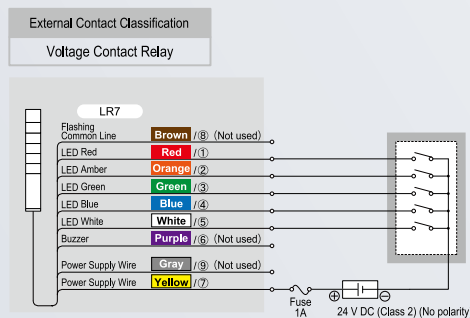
External Contact Classification

Voltage Contact Relay

LR7

Flashing Common Line | Brown | /⑧ (Not used)
LED Red | Red | /①
LED Amber | Orange | /②
LED Green | Green | /③
LED Blue | Blue | /④
LED White | White | /⑤
Buzzer | Purple | /⑥ (Not used)
Power Supply Wire | Gray | /⑨ (Not used)
Power Supply Wire | Yellow | /⑦

Fuse 1A

⊕ ⊖

24 V DC (Class 2) (No polarity